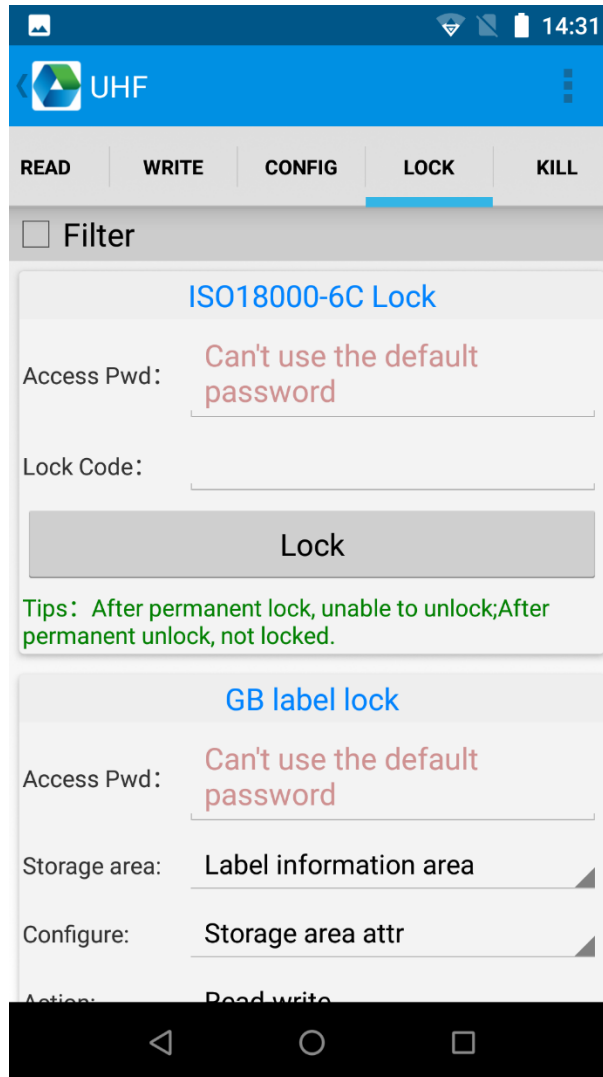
14:31

UHF

READ
WRITE
CONFIG
LOCK
KILL

Filter

ISO18000-6C Lock

Access Pwd：
Can't use the default password

Lock Code：

Lock

Tips：After permanent lock, unable to unlock;After permanent unlock, not locked.

GB label lock

Access Pwd：
Can't use the default password

Storage area:
Label information area

Configure:
Storage area attr

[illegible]
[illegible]